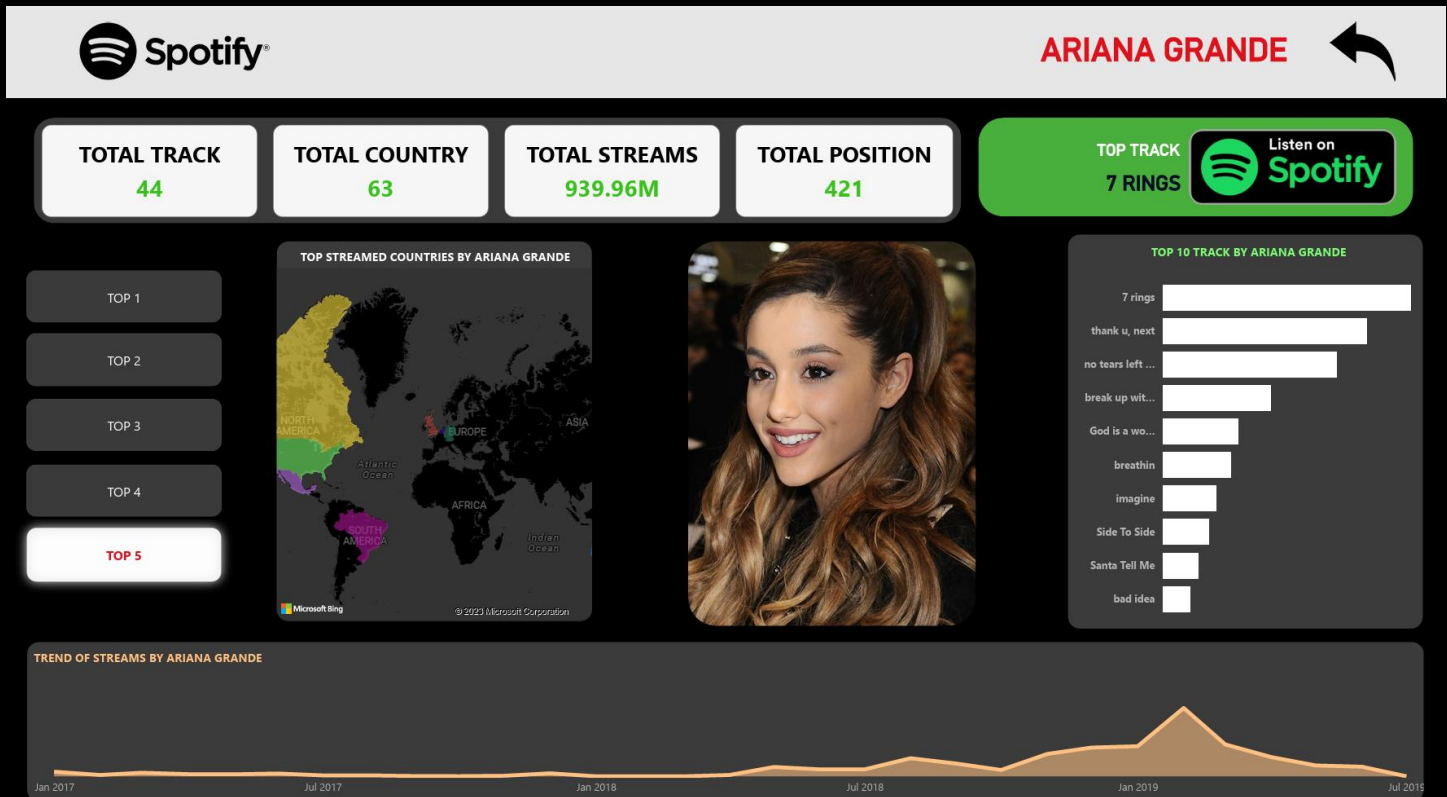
Spotify

ARIANA GRANDE

TOTAL TRACK
44

TOTAL COUNTRY
63

TOTAL STREAMS
939.96M

TOTAL POSITION
421

TOP TRACK
7 RINGS

Listen on Spotify

TOP 1

TOP 2

TOP 3

TOP 4

TOP 5

TOP STREAMED COUNTRIES BY ARIANA GRANDE

NORTH AMERICA
EUROPE
ASIA
Atlantic Ocean
AFRICA
SOUTH AMERICA
Indian Ocean
Microsoft Bing
© 2023 Microsoft Corporation

TOP 10 TRACK BY ARIANA GRANDE

7 rings
thank u, next
no tears left ...
break up wit...
God is a wo...
breathin
imagine
Side To Side
Santa Tell Me
bad idea

TREND OF STREAMS BY ARIANA GRANDE

Jan 2017
Jul 2017
Jan 2018
Jul 2018
Jan 2019
Jul 2019